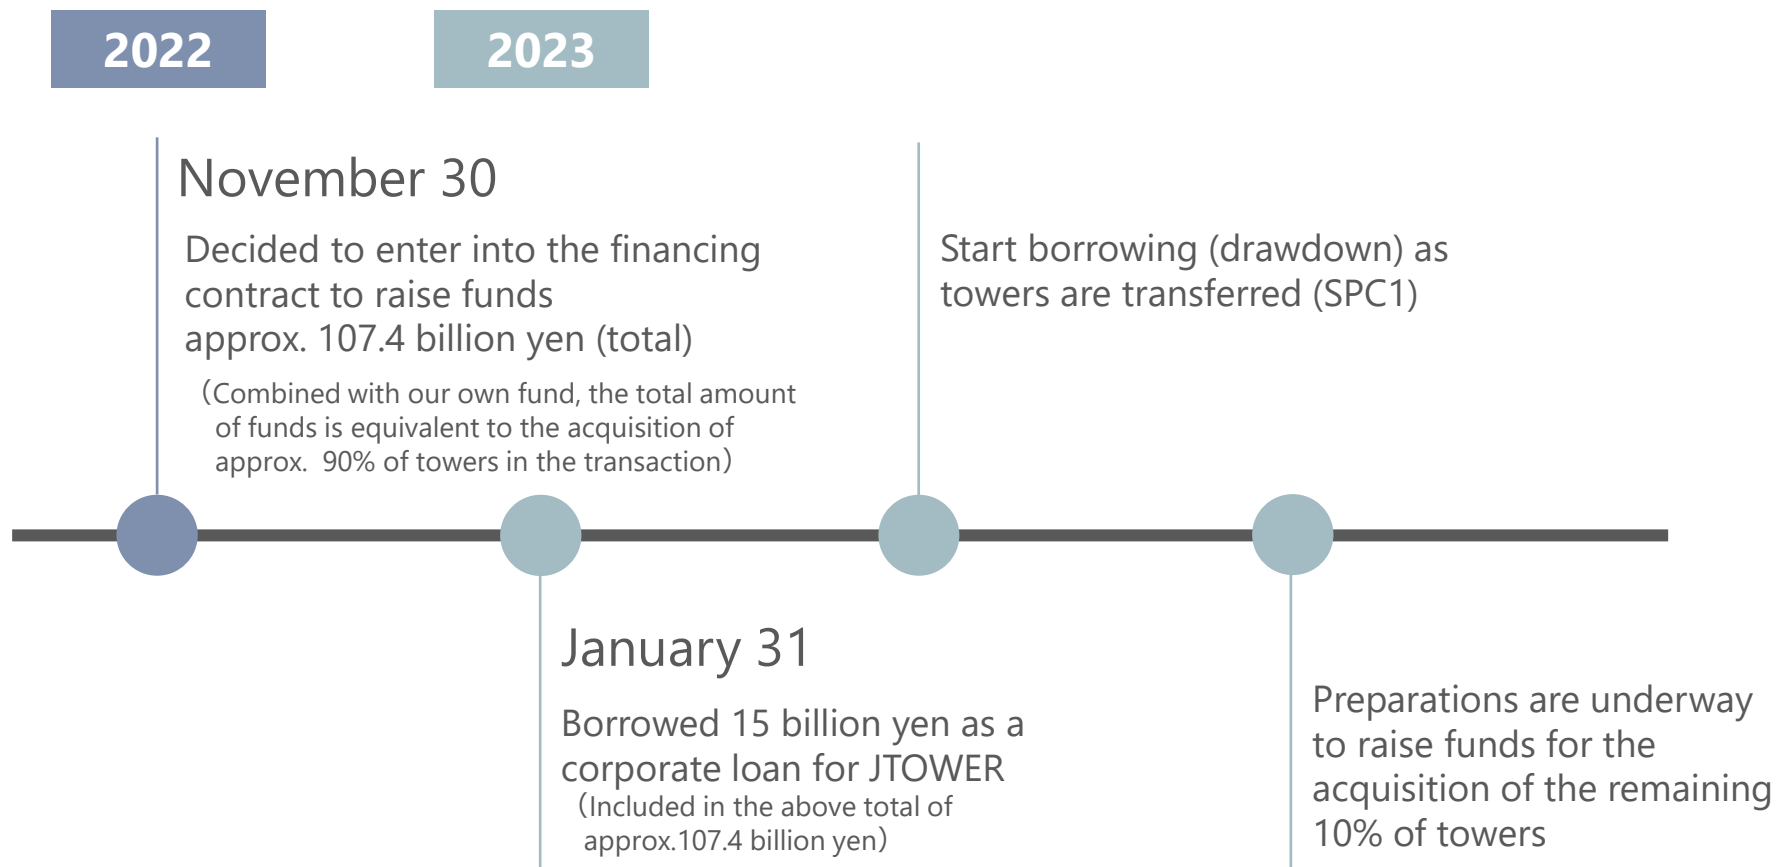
2022

2023

November 30

Decided to enter into the financing contract to raise funds approx. 107.4 billion yen (total)

（Combined with our own fund, the total amount of funds is equivalent to the acquisition of approx. 90% of towers in the transaction）

Start borrowing (drawdown) as towers are transferred (SPC1)

January 31

Borrowed 15 billion yen as a corporate loan for JTOWER

（Included in the above total of approx.107.4 billion yen）

Preparations are underway to raise funds for the acquisition of the remaining 10% of towers